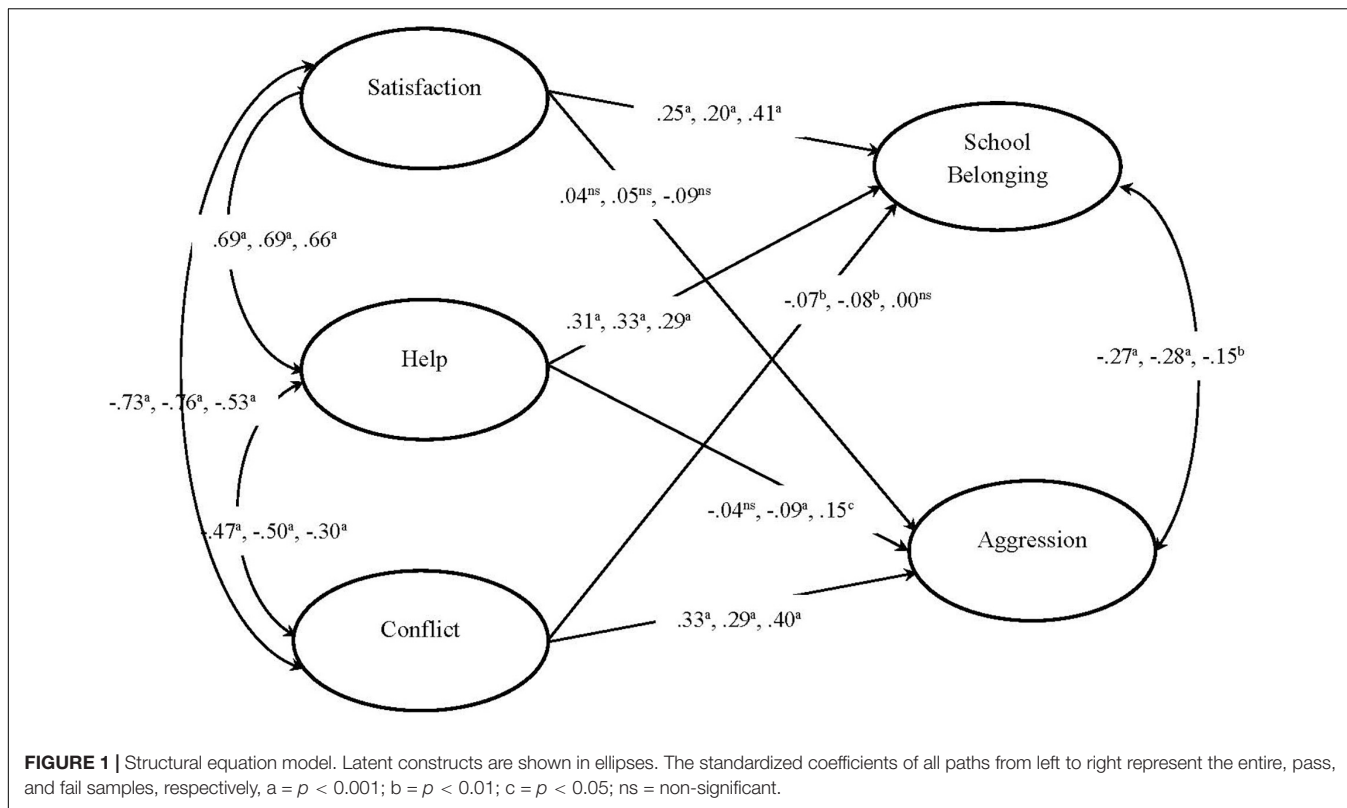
Satisfaction

$.25^{a}, .20^{a}, .41^{a}$

School Belonging

$.04^{ns}, .05^{ns}, -.09^{ns}$

$.69^{a}, .69^{a}, .66^{a}$

Help

$.31^{a}, .33^{a}, .29^{a}$

$-.07^{b}, -.08^{b}, .00^{ns}$

$-.27^{a}, -.28^{a}, -.15^{b}$

$-.73^{a}, -.76^{a}, -.53^{a}$

$-.47^{a}, -.50^{a}, -.30^{a}$

$-.04^{ns}, -.09^{a}, .15^{c}$

Aggression

Conflict

$.33^{a}, .29^{a}, .40^{a}$

FIGURE 1 | Structural equation model. Latent constructs are shown in ellipses. The standardized coefficients of all paths from left to right represent the entire, pass, and fail samples, respectively, a = $p < 0.001$; b = $p < 0.01$; c = $p < 0.05$; ns = non-significant.